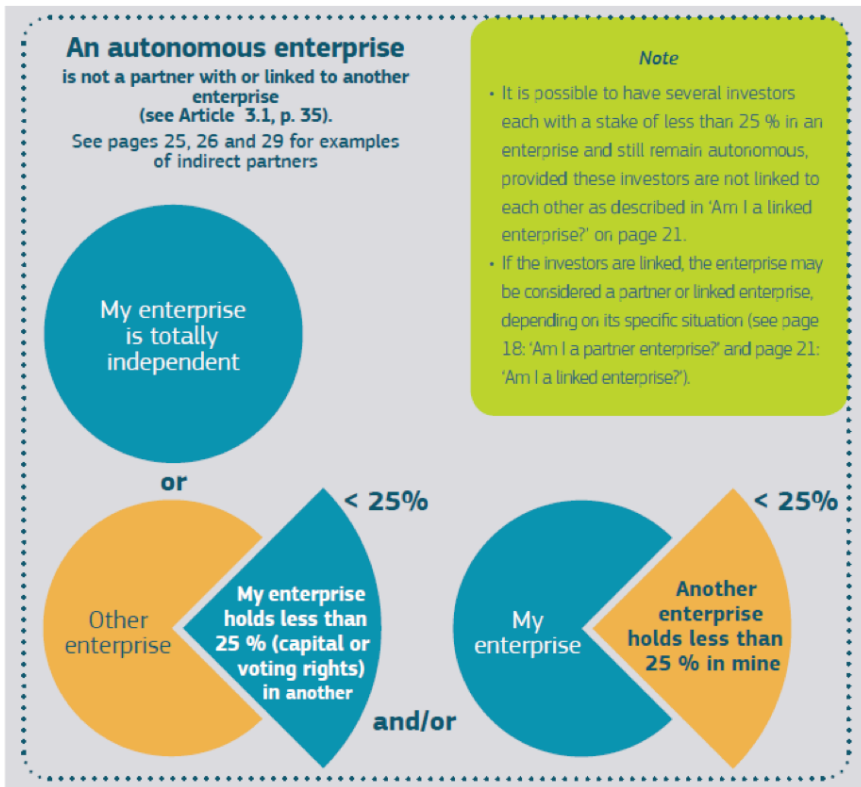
An autonomous enterprise
is not a partner with or linked to another enterprise
(see Article 3.1, p. 35).
See pages 25, 26 and 29 for examples of indirect partners

Note

• It is possible to have several investors each with a stake of less than 25 % in an enterprise and still remain autonomous, provided these investors are not linked to each other as described in 'Am I a linked enterprise?' on page 21.

• If the investors are linked, the enterprise may be considered a partner or linked enterprise, depending on its specific situation (see page 18: 'Am I a partner enterprise?' and page 21: 'Am I a linked enterprise?').

My enterprise is totally independent

or

< 25%

Other enterprise

My enterprise holds less than 25 % (capital or voting rights) in another

and/or

< 25%

My enterprise

Another enterprise holds less than 25 % in mine